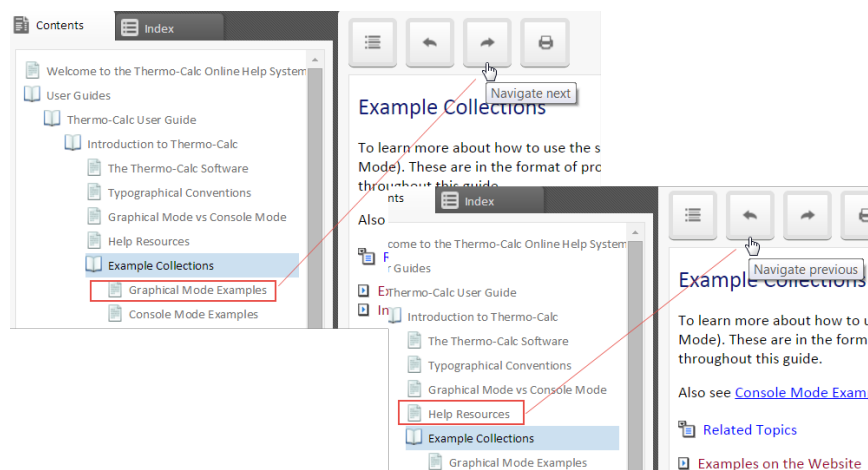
Contents

Index

Welcome to the Thermo-Calc Online Help System

User Guides

Thermo-Calc User Guide

Introduction to Thermo-Calc

The Thermo-Calc Software

Typographical Conventions

Graphical Mode vs Console Mode

Help Resources

Example Collections

Graphical Mode Examples

Console Mode Examples

Navigate next

Example Collections

To learn more about how to use the s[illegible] Mode). These are in the format of pro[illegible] throughout this guide.

Also

Contents

Index

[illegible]lcome to the Thermo-Calc Online Help System

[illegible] Guides

Thermo-Calc User Guide

Introduction to Thermo-Calc

The Thermo-Calc Software

Typographical Conventions

Graphical Mode vs Console Mode

Help Resources

Example Collections

Graphical Mode Examples

Navigate previous

Example Collections

To learn more about how to u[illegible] Mode). These are in the form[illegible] throughout this guide.

Also see Console Mode Exam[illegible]

Related Topics

Examples on the Website